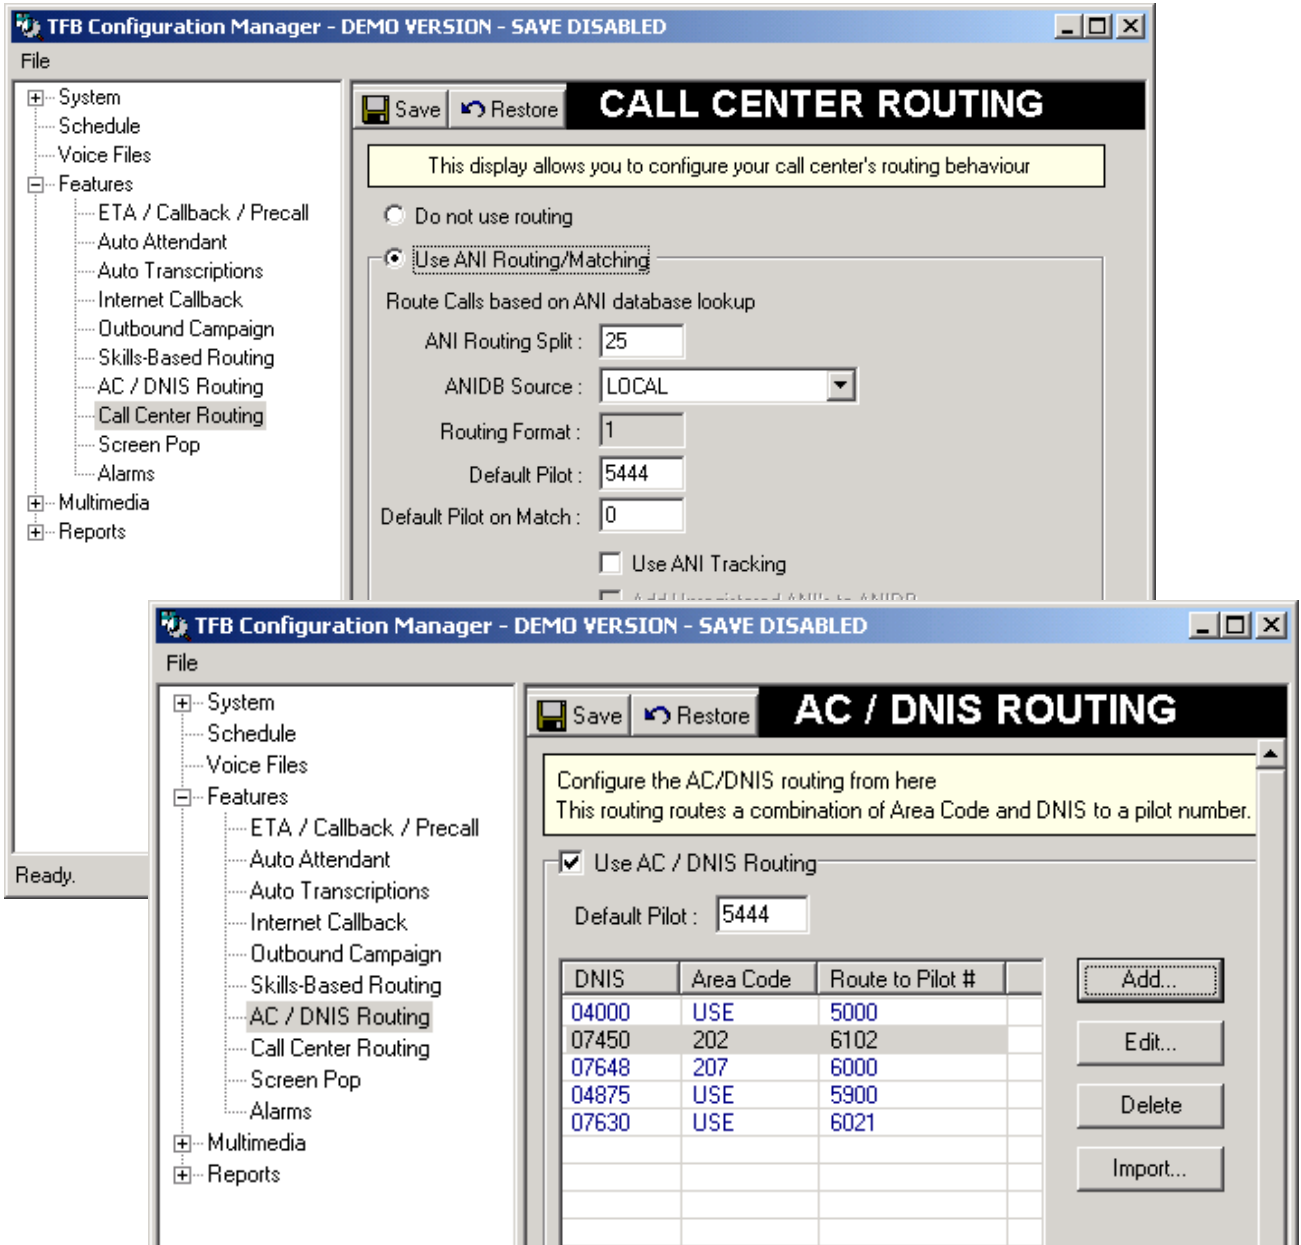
TFB Configuration Manager - DEMO VERSION - SAVE DISABLED

File

System
Schedule
Voice Files
Features
ETA / Callback / Precall
Auto Attendant
Auto Transcriptions
Internet Callback
Outbound Campaign
Skills-Based Routing
AC / DNIS Routing
Call Center Routing
Screen Pop
Alarms
Multimedia
Reports

Save
Restore
CALL CENTER ROUTING

This display allows you to configure your call center's routing behaviour

Do not use routing

Use ANI Routing/Matching

Route Calls based on ANI database lookup

ANI Routing Split : 25

ANIDB Source : LOCAL

Routing Format : 1

Default Pilot : 5444

Default Pilot on Match : 0

Use ANI Tracking

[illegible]

Ready.

TFB Configuration Manager - DEMO VERSION - SAVE DISABLED

File

System
Schedule
Voice Files
Features
ETA / Callback / Precall
Auto Attendant
Auto Transcriptions
Internet Callback
Outbound Campaign
Skills-Based Routing
AC / DNIS Routing
Call Center Routing
Screen Pop
Alarms
Multimedia
Reports

Save
Restore
AC / DNIS ROUTING

Configure the AC/DNIS routing from here
This routing routes a combination of Area Code and DNIS to a pilot number.

Use AC / DNIS Routing

Default Pilot : 5444

| DNIS | Area Code | Route to Pilot # |
|---|---|---|
| 04000 | USE | 5000 |
| 07450 | 202 | 6102 |
| 07648 | 207 | 6000 |
| 04875 | USE | 5900 |
| 07630 | USE | 6021 |

Add...
Edit...
Delete
Import...